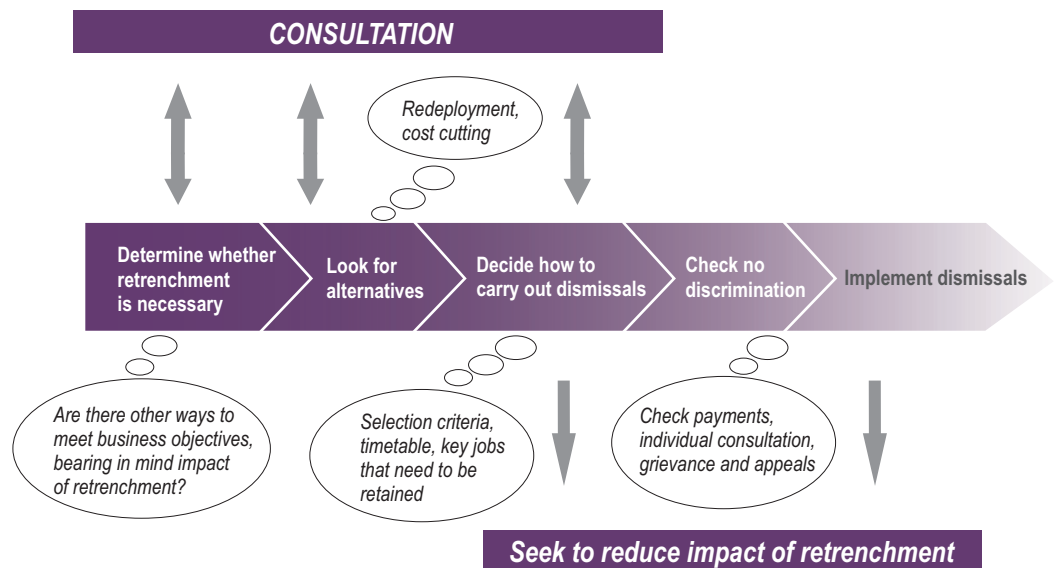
CONSULTATION

Redeployment, cost cutting

Determine whether retrenchment is necessary

Look for alternatives

Decide how to carry out dismissals

Check no discrimination

Implement dismissals

Are there other ways to meet business objectives, bearing in mind impact of retrenchment?

Selection criteria, timetable, key jobs that need to be retained

Check payments, individual consultation, grievance and appeals

Seek to reduce impact of retrenchment